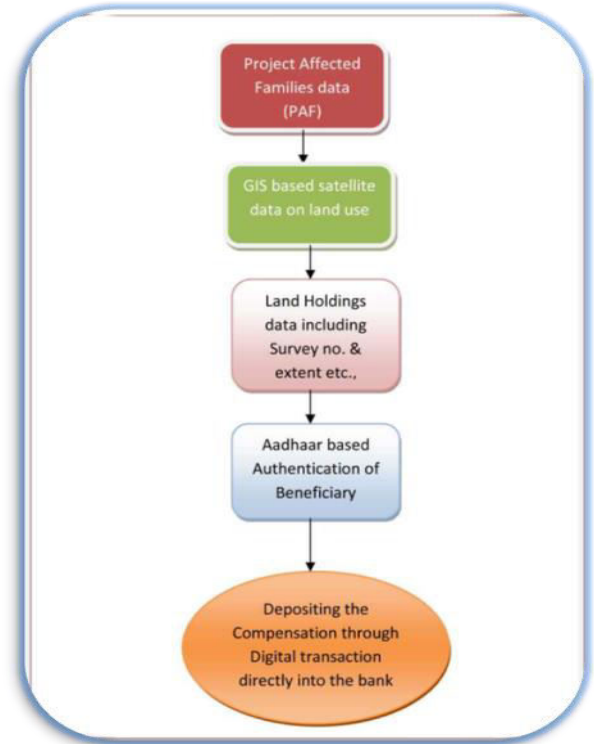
Project Affected Families data (PAF)

GIS based satellite data on land use

Land Holdings data including Survey no. & extent etc.,

Aadhaar based Authentication of Beneficiary

Depositing the Compensation through Digital transaction directly into the bank